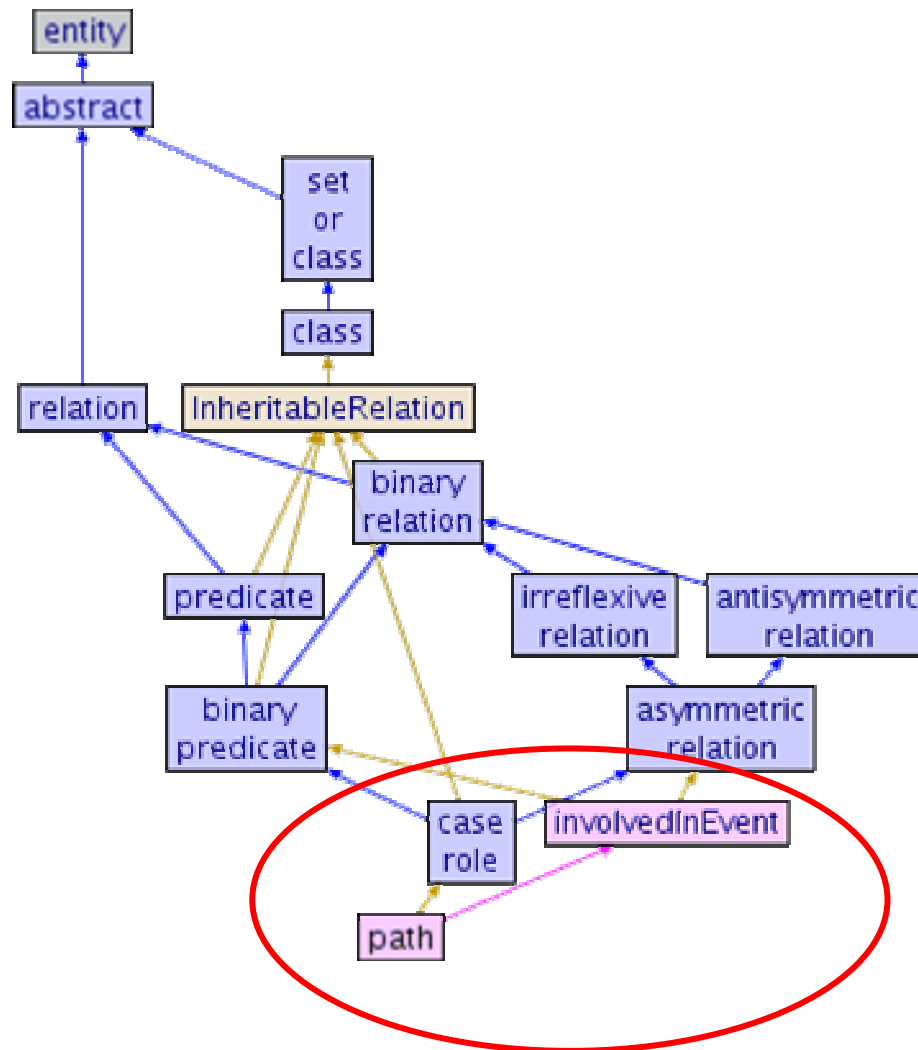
entity

abstract

set or class

class

relation

InheritableRelation

binary relation

predicate

irreflexive relation

antisymmetric relation

binary predicate

asymmetric relation

case role

involvedInEvent

path